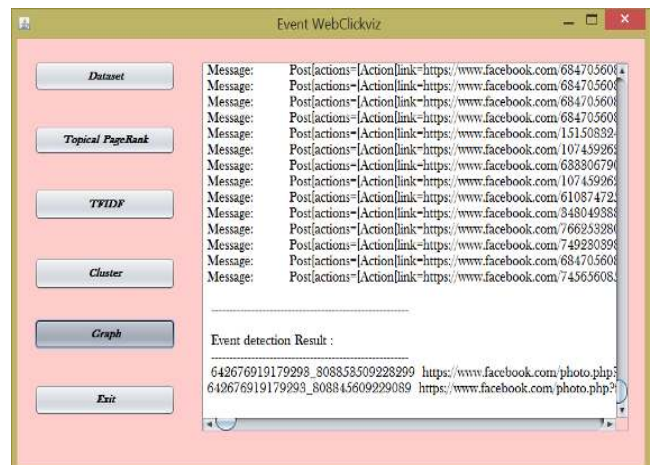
Event WebClickviz

Dataset

Topical PageRank

TFIDF

Cluster

Graph

Exit

Message: Post[actions=[Action[link=https://www.facebook.com/684705608
Message: Post[actions=[Action[link=https://www.facebook.com/684705608
Message: Post[actions=[Action[link=https://www.facebook.com/684705608
Message: Post[actions=[Action[link=https://www.facebook.com/684705608
Message: Post[actions=[Action[link=https://www.facebook.com/15150882
Message: Post[actions=[Action[link=https://www.facebook.com/10745926
Message: Post[actions=[Action[link=https://www.facebook.com/68880679
Message: Post[actions=[Action[link=https://www.facebook.com/10745926
Message: Post[actions=[Action[link=https://www.facebook.com/61087472
Message: Post[actions=[Action[link=https://www.facebook.com/84804938
Message: Post[actions=[Action[link=https://www.facebook.com/76625328
Message: Post[actions=[Action[link=https://www.facebook.com/74928089
Message: Post[actions=[Action[link=https://www.facebook.com/684705608
Message: Post[actions=[Action[link=https://www.facebook.com/74565608

------------------------------------------------

Event detection Result :
------------------------------------------------
642676919179298_808858509228299 https://www.facebook.com/photo.php?
642676919179298_808845609229089 https://www.facebook.com/photo.php?